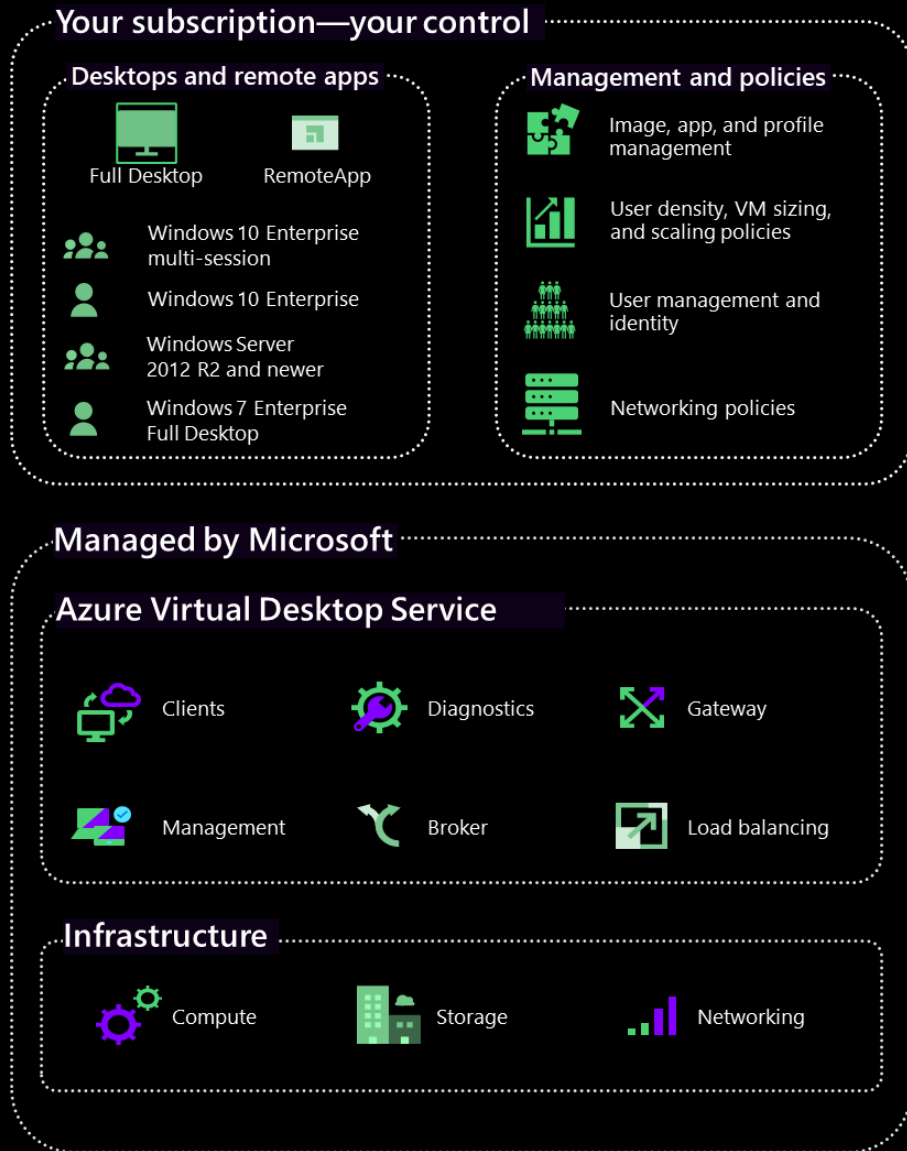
Your subscription—your control

Desktops and remote apps

Full Desktop

RemoteApp

Windows 10 Enterprise multi-session

Windows 10 Enterprise

Windows Server 2012 R2 and newer

Windows 7 Enterprise Full Desktop

Management and policies

Image, app, and profile management

User density, VM sizing, and scaling policies

User management and identity

Networking policies

Managed by Microsoft

Azure Virtual Desktop Service

Clients

Diagnostics

Gateway

Management

Broker

Load balancing

Infrastructure

Compute

Storage

Networking